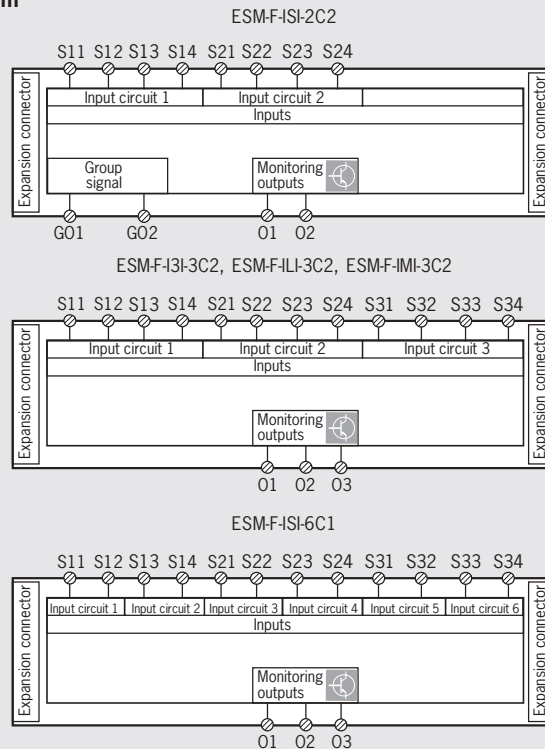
m

ESM-F-ISI-2C2

S11 S12 S13 S14 S21 S22 S23 S24

Expansion connector

Input circuit 1 | Input circuit 2

Inputs

Group signal

Monitoring outputs

Expansion connector

GO1 GO2 O1 O2

ESM-F-I3I-3C2, ESM-F-ILI-3C2, ESM-F-IMI-3C2

S11 S12 S13 S14 S21 S22 S23 S24 S31 S32 S33 S34

Expansion connector

Input circuit 1 | Input circuit 2 | Input circuit 3

Inputs

Monitoring outputs

Expansion connector

O1 O2 O3

ESM-F-ISI-6C1

S11 S12 S13 S14 S21 S22 S23 S24 S31 S32 S33 S34

Expansion connector

Input circuit 1 | Input circuit 2 | Input circuit 3 | Input circuit 4 | Input circuit 5 | Input circuit 6

Inputs

Monitoring outputs

Expansion connector

O1 O2 O3